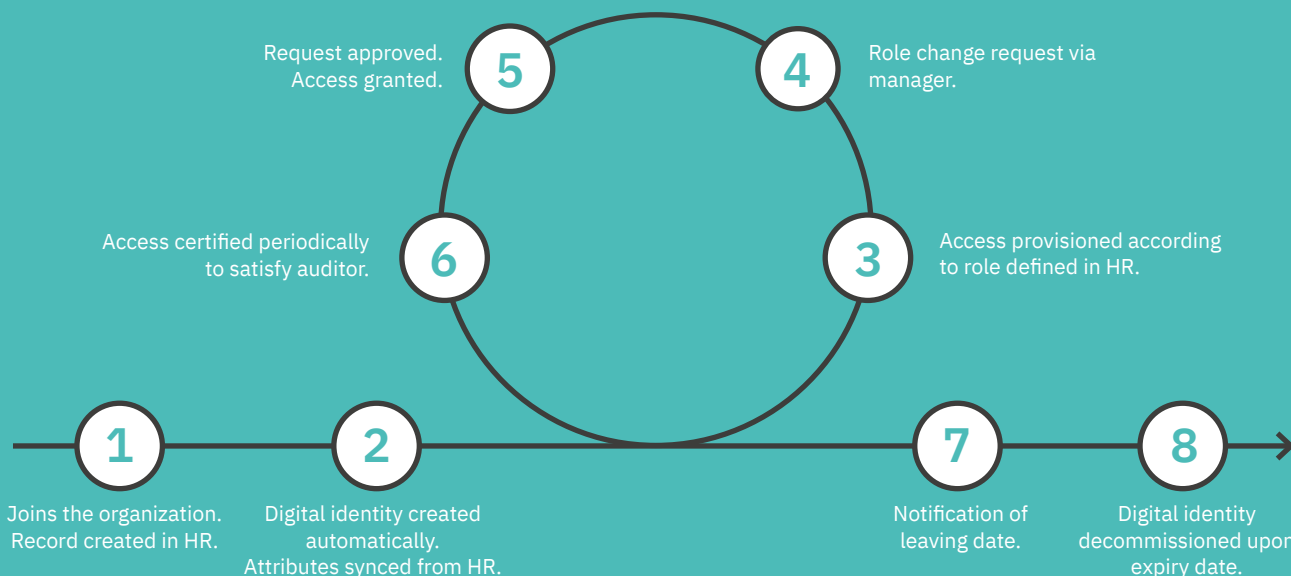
5
Request approved. Access granted.

4
Role change request via manager.

6
Access certified periodically to satisfy auditor.

3
Access provisioned according to role defined in HR.

1
Joins the organization. Record created in HR.

2
Digital identity created automatically. Attributes synced from HR.

7
Notification of leaving date.

8
Digital identity decommissioned upon expiry date.